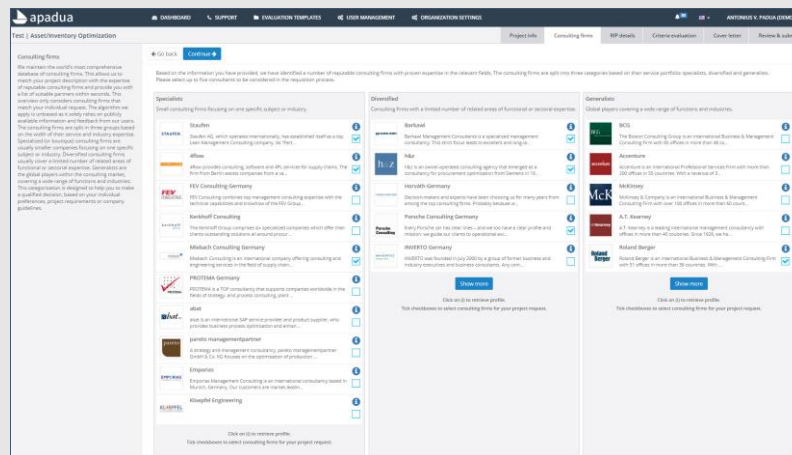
apadua

DASHBOARD  SUPPORT  EVALUATION TEMPLATES  USER MANAGEMENT  ORGANIZATION SETTINGS

ANTONIUS V. PADUA (DEMO

Test | Asset/Inventory Optimization

Project info  Consulting firms  RfP details  Criteria evaluation  Cover letter  Review & sub

Consulting firms

We maintain the world's most comprehensive database of consulting firms. This allows us to match your project description with the expertise of reputable consulting firms and provide you with a list of suitable partners within seconds. This overview only considers consulting firms that match your individual request. The algorithm we apply is unbiased as it solely relies on publicly available information and feedback from our users. The consulting firms are split in three groups based on the width of their service and industry expertise. Specialized (or boutique) consulting firms are usually smaller companies focusing on one specific subject or industry. Diversified consulting firms usually cover a limited number of related areas of functional or sectoral expertise. Generalists are the global players within the consulting market, covering a wide-range of functions and industries. This categorization is designed to help you to make a qualified decision, based on your individual preferences, project requirements or company guidelines.

Go back  Continue

Based on the information you have provided, we have identified a number of reputable consulting firms with proven expertise in the relevant fields. The consulting firms are split into three categories based on their service portfolio: specialists, diversified and generalists.
Please select up to five consultants to be considered in the requisition process.

Specialists
Small consulting firms focusing on one specific subject or industry.

Staufen
Staufen AG, which operates internationally, has established itself as a top Lean Management Consulting company. Its "Rell...

4flow
4flow provides consulting, software and 4PL services for supply chains. The firm from Berlin assists companies from a va...

FEV Consulting Germany
FEV Consulting combines top management consulting expertise with the technical capabilities and knowhow of the FEV Group...

Kerkhoff Consulting
The Kerkhoff Group comprises six specialized companies which offer their clients integrated solutions all around procur...

Miebach Consulting Germany
Miebach Consulting is an international company offering consulting and engineering services in the field of supply chain...

PROTEMA Germany
PROTEMA is a TOP consultancy that supports companies worldwide in the fields of strategy, and process consulting, plant ...

akat
akat is an international SAP service provider and product supplier, who provides business process optimization and enter...

pareto managementpartner
A strategy and management consultancy, pareto managementpartner GmbH & Co. KG focuses on the optimization of production ...

Emporias
Emporias Management Consulting is an international consultancy based in Munich, Germany. Our customers are market leadin...

Kloepfel Engineering

Click on (i) to retrieve profile.
Tick checkboxes to select consulting firms for your project request.

Diversified
Consulting firms with a limited number of related areas of functional or sectoral expertise.

Barkawi
Barkawi Management Consultants is a specialized management consultancy. This strict focus leads to excellent and long-la...

h&z
h&z is an owner-operated consulting agency that emerged as a consultancy for procurement optimization from Siemens in 19...

Horváth Germany
Decision makers and experts have been choosing us for many years from among the top consulting firms. Probably because o...

Porsche Consulting Germany
Every Porsche car has clear lines – and we too have a clear profile and mission: we guide our clients to operational exc...

INVERTO Germany
INVERTO was founded in July 2000 by a group of former business and industry executives and business consultants. Any com...

Show more

Click on (i) to retrieve profile.
Tick checkboxes to select consulting firms for your project request.

Generalists
Global players covering a wide-range of functions and industries.

BCG
The Boston Consulting Group is an International Business & Management Consulting Firm with 85 offices in more than 48 co...

Accenture
Accenture is an international Professional Services firm with more than 200 offices in 55 countries. With a revenue of 3...

McKinsey
McKinsey & Company is an international Business & Management Consulting Firm with over 100 offices in more than 60 coun...

A.T. Kearney
A.T. Kearney is a leading international management consultancy with offices in more than 40 countries. Since 1926, we ha...

Roland Berger
Roland Berger is an International Business & Management Consulting Firm with 51 offices in more than 36 countries. With ...

Show more

Click on (i) to retrieve profile.
Tick checkboxes to select consulting firms for your project request.